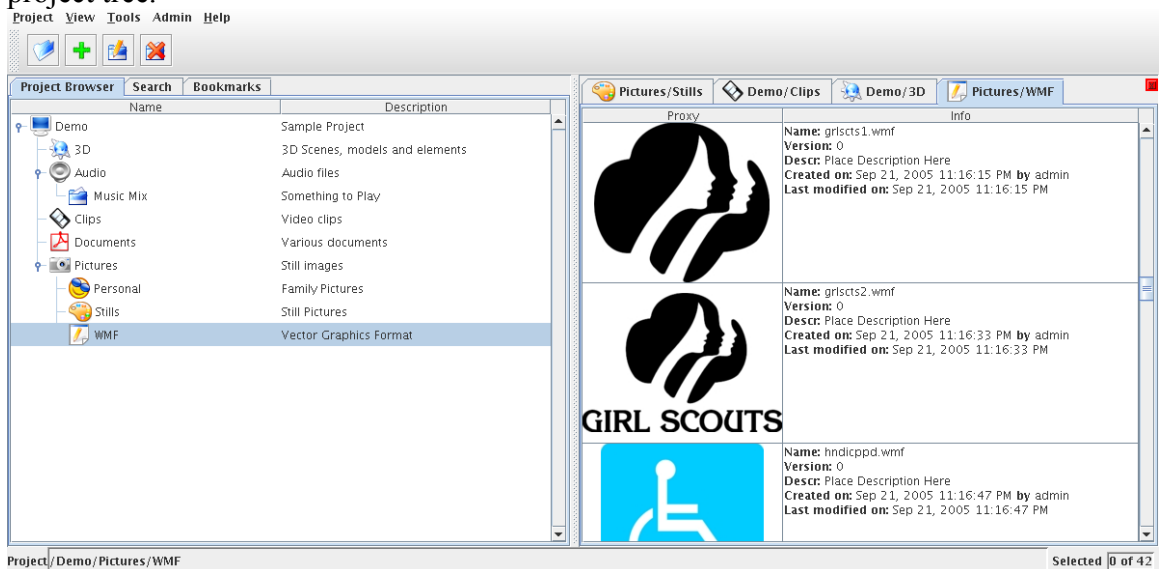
project tree.

Project View Tools Admin Help

Project Browser | Search | Bookmarks

| Name | Description |
|---|---|
| Demo | Sample Project |
| 3D | 3D Scenes, models and elements |
| Audio | Audio files |
| Music Mix | Something to Play |
| Clips | Video clips |
| Documents | Various documents |
| Pictures | Still images |
| Personal | Family Pictures |
| Stills | Still Pictures |
| WMF | Vector Graphics Format |

Pictures/Stills | Demo/Clips | Demo/3D | Pictures/WMF

| Proxy | Info |
|---|---|
| | Name: grlscts1.wmf Version: 0 Descr: Place Description Here Created on: Sep 21, 2005 11:16:15 PM by admin Last modified on: Sep 21, 2005 11:16:15 PM |
| GIRL SCOUTS | Name: grlscts2.wmf Version: 0 Descr: Place Description Here Created on: Sep 21, 2005 11:16:33 PM by admin Last modified on: Sep 21, 2005 11:16:33 PM |
| | Name: hndicppd.wmf Version: 0 Descr: Place Description Here Created on: Sep 21, 2005 11:16:47 PM by admin Last modified on: Sep 21, 2005 11:16:47 PM |

Project /Demo/Pictures/WMF

Selected 0 of 42